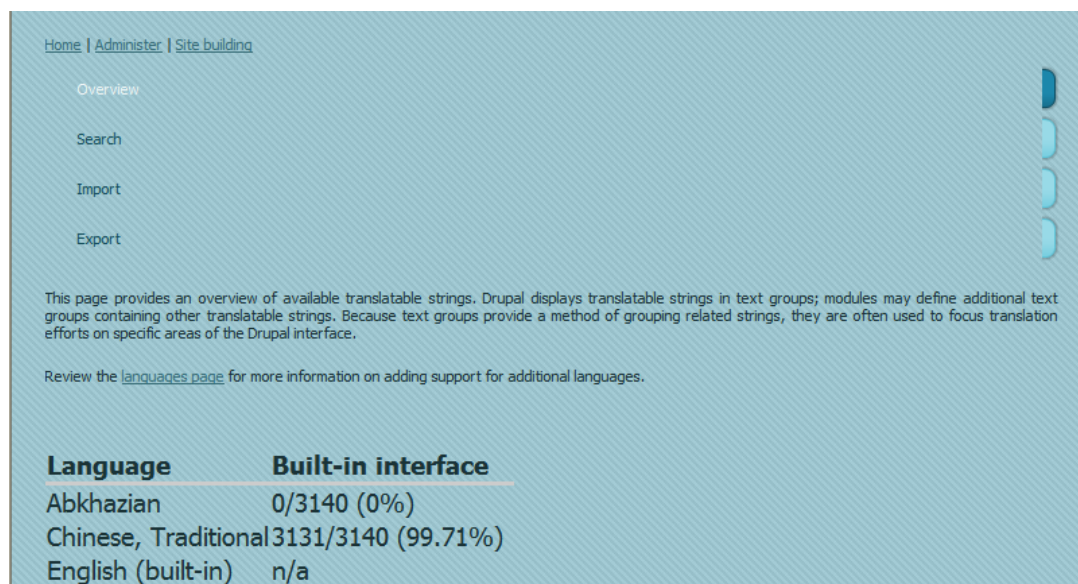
Home | Administer | Site building

Overview

Search

Import

Export

This page provides an overview of available translatable strings. Drupal displays translatable strings in text groups; modules may define additional text groups containing other translatable strings. Because text groups provide a method of grouping related strings, they are often used to focus translation efforts on specific areas of the Drupal interface.

Review the languages page for more information on adding support for additional languages.

| Language | Built-in interface |
|---|---|
| Abkhazian | 0/3140 (0%) |
| Chinese, Traditional | 3131/3140 (99.71%) |
| English (built-in) | n/a |